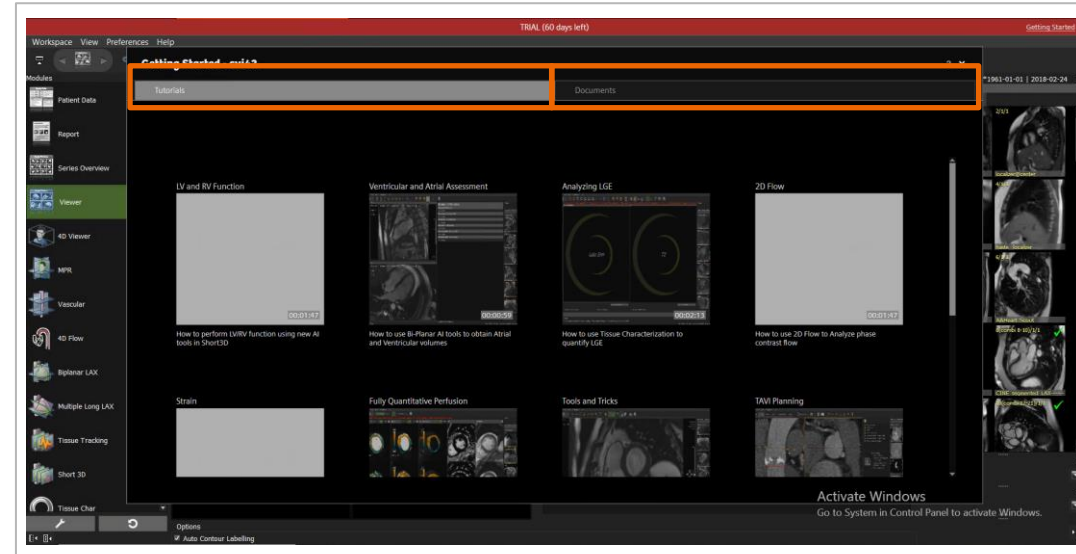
TRIAL (60 days left)

Getting Started

Workspace View Preferences Help

Modules

Getting Started - cvi42

*1961-01-01 | 2018-02-24

Tutorials

Documents

Patient Data

Report

Series Overview

Viewer

4D Viewer

MPR

Vascular

4D Flow

Biplanar LAX

Multiple Long LAX

Tissue Tracking

Short 3D

Tissue Char

LV and RV Function

00:01:47

How to perform LV/RV function using new AI tools in Short3D

Ventricular and Atrial Assessment

00:00:59

How to use Bi-Planar AI tools to obtain Atrial and Ventricular volumes

Analyzing LGE

00:02:13

How to use Tissue Characterization to quantify LGE

2D Flow

00:01:47

How to use 2D Flow to Analyze phase contrast flow

Strain

Fully Quantitative Perfusion

Tools and Tricks

TAVI Planning

Options

Auto Contour Labelling

Activate Windows

Go to System in Control Panel to activate Windows.